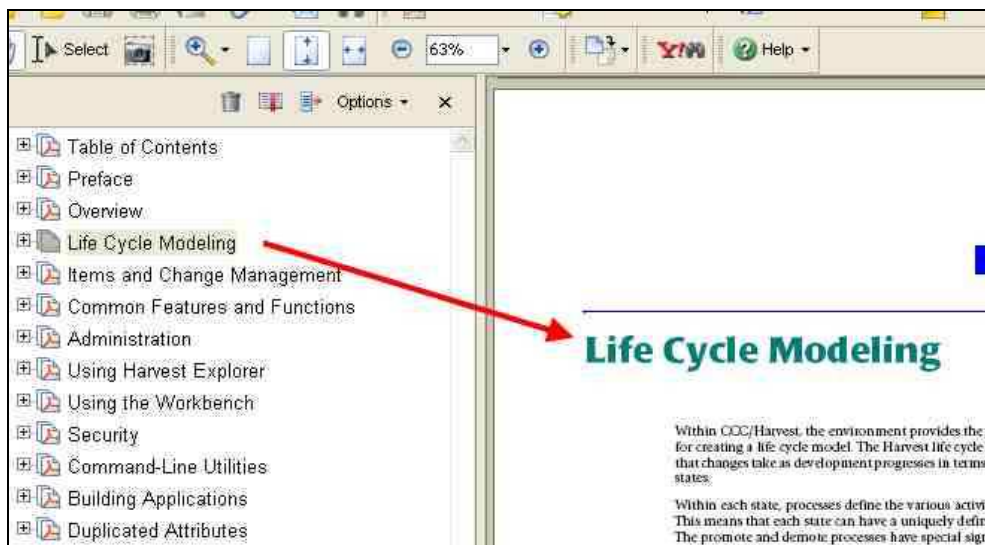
Select

63%

Help

Options

Table of Contents
Preface
Overview
Life Cycle Modeling
Items and Change Management
Common Features and Functions
Administration
Using Harvest Explorer
Using the Workbench
Security
Command-Line Utilities
Building Applications
Duplicated Attributes

Life Cycle Modeling

Within CCC/Harvest, the environment provides the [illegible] for creating a life cycle model. The Harvest life cycle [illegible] that changes take as development progresses in terms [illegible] states.

Within each state, processes define the various activi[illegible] This means that each state can have a uniquely defin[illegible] The promote and demote processes have special sig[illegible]